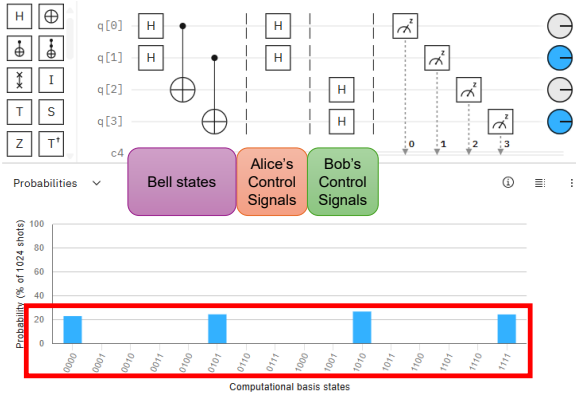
H
I
T
S
Z
$T^\dagger$

q[0]
q[1]
q[2]
q[3]
c4

H
H
H
H
H
H

z
z
z
z

0
1
2
3

Probabilities

Bell states

Alice's Control Signals

Bob's Control Signals

Probability (% of 1024 shots)

100
80
60
40
20
0

0000
0001
0010
0011
0100
0101
0110
0111
1000
1001
1010
1011
1100
1101
1110
1111

Computational basis states